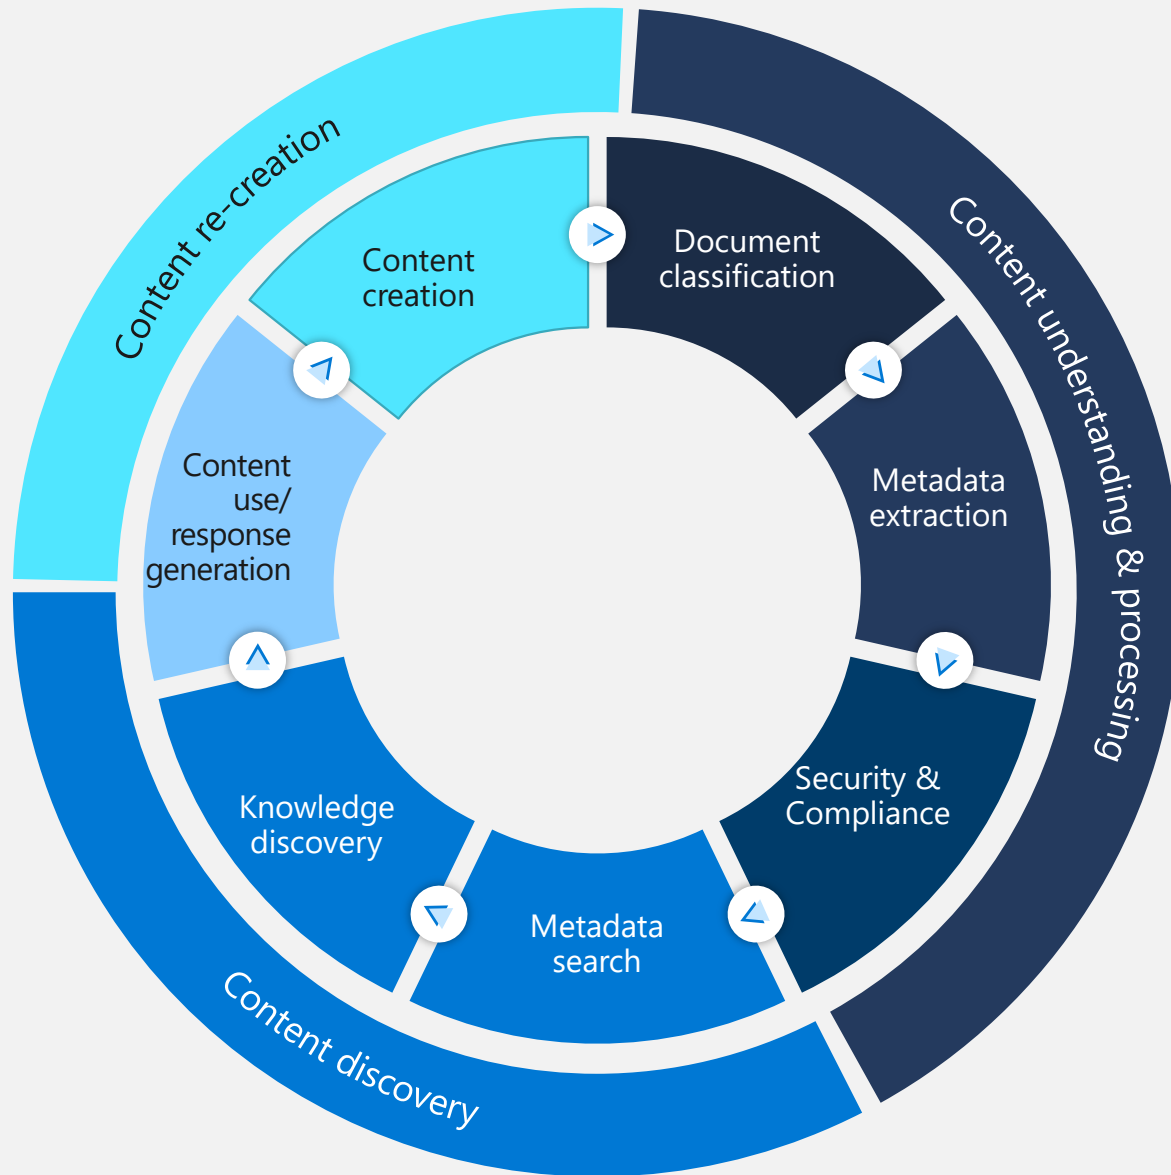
Content re-creation

Content creation

Document classification

Content understanding & processing

Metadata extraction

Security & Compliance

Metadata search

Knowledge discovery

Content discovery

Content use/ response generation